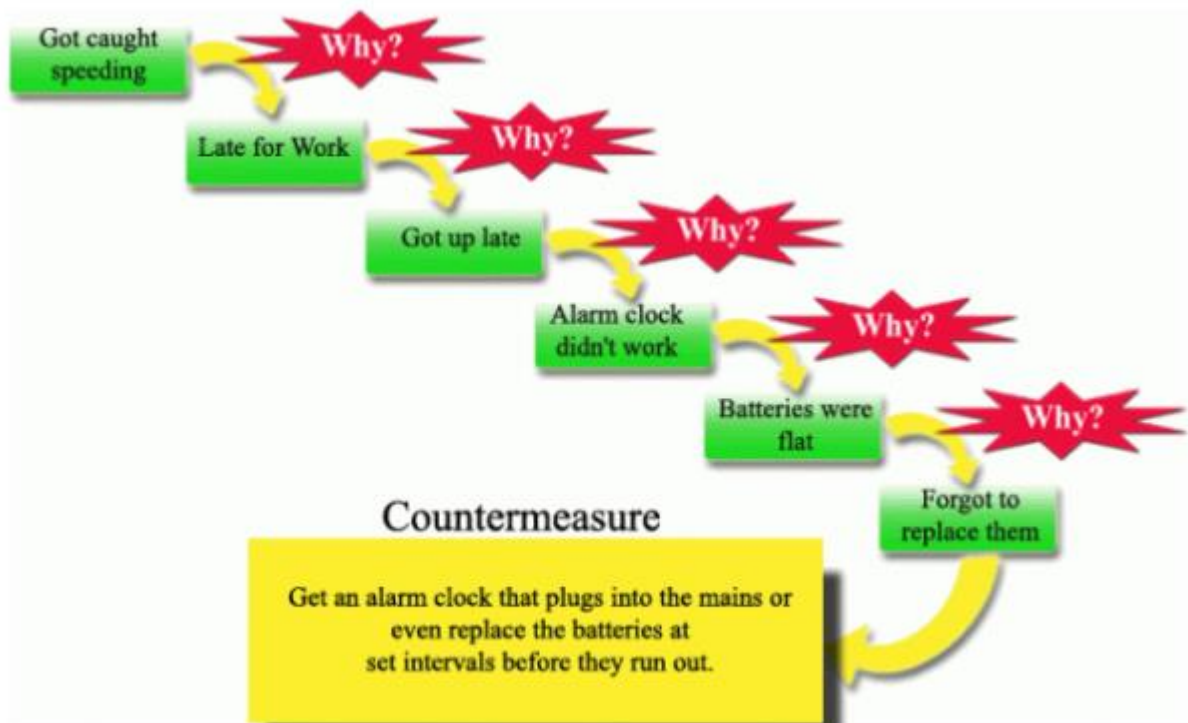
Got caught speeding

Why?

Late for Work

Why?

Got up late

Why?

Alarm clock didn't work

Why?

Batteries were flat

Why?

Forgot to replace them

Countermeasure

Get an alarm clock that plugs into the mains or even replace the batteries at set intervals before they run out.